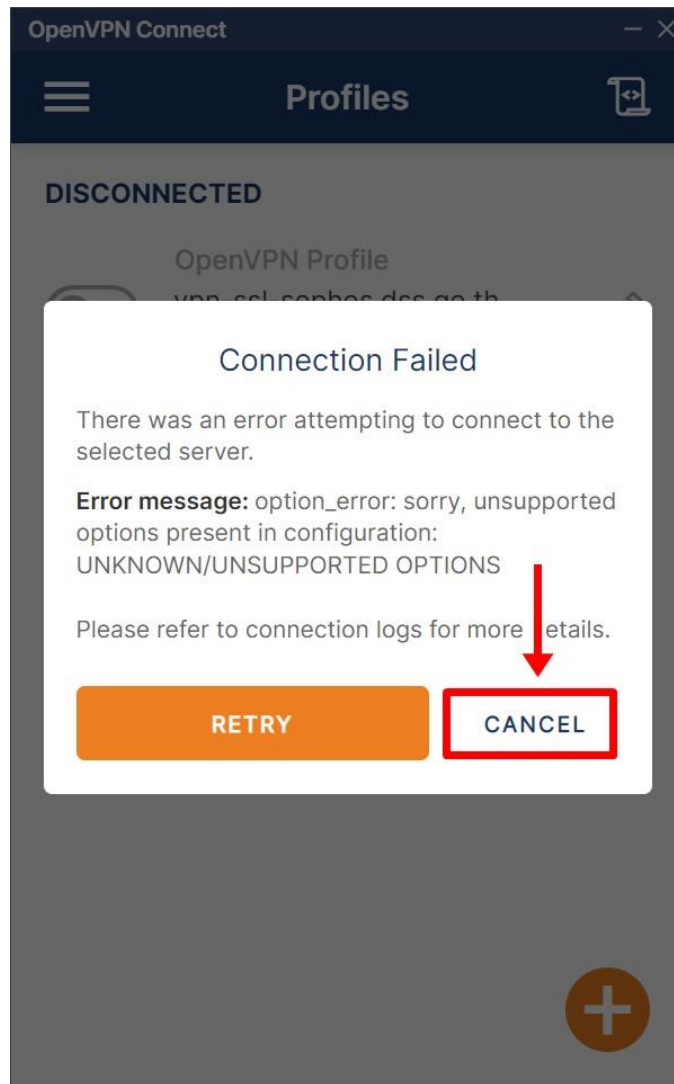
OpenVPN Connect

Profiles

DISCONNECTED

OpenVPN Profile

vpn-ssl-sophos.dss.go.th

Connection Failed

There was an error attempting to connect to the selected server.

**Error message:** option_error: sorry, unsupported options present in configuration: UNKNOWN/UNSUPPORTED OPTIONS

Please refer to connection logs for more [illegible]etails.

RETRY

CANCEL